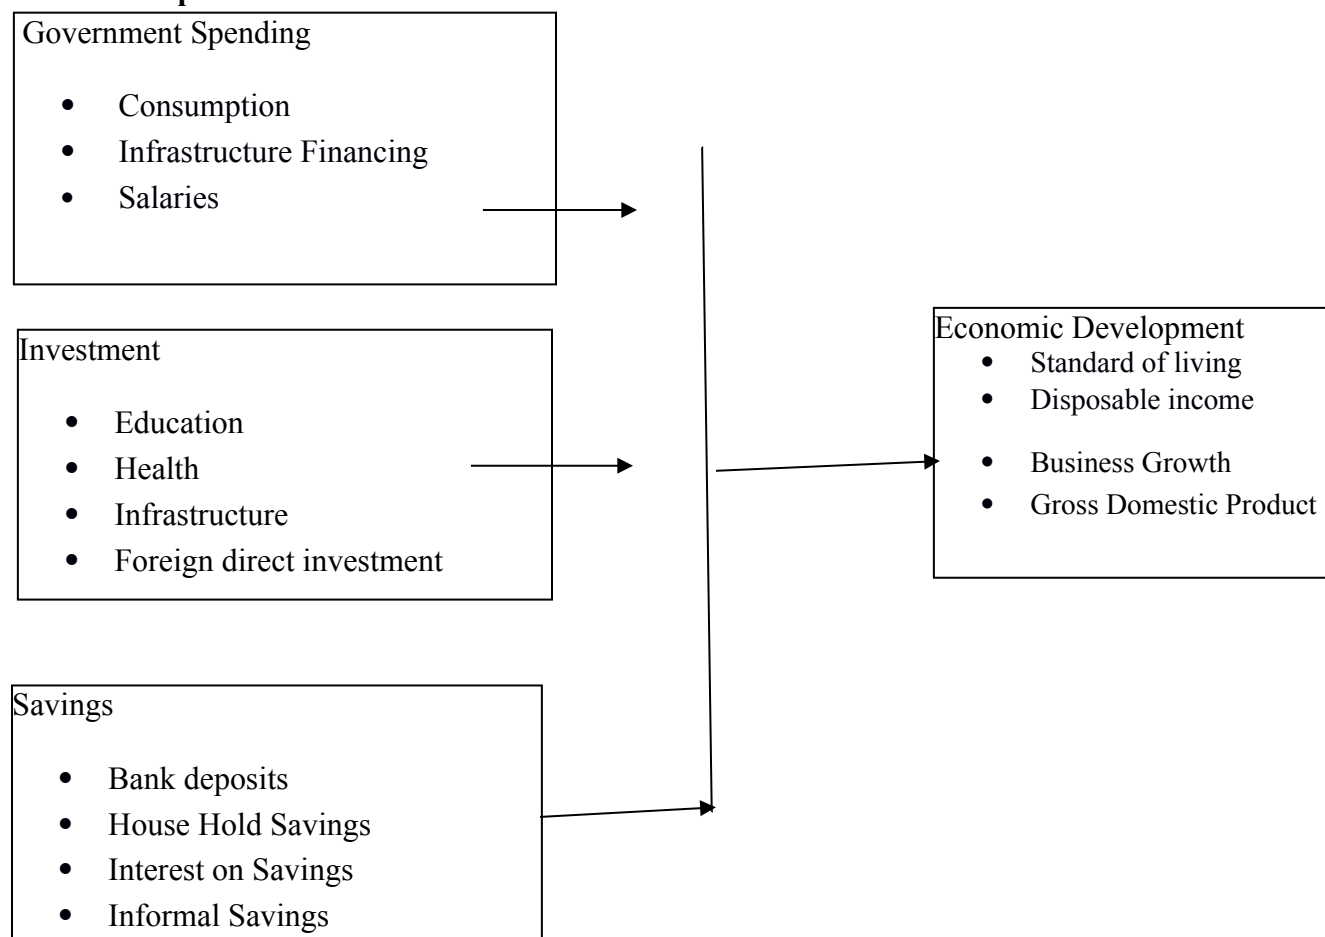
Government Spending

- Consumption
- Infrastructure Financing
- Salaries

Investment

- Education
- Health
- Infrastructure
- Foreign direct investment

Savings

- Bank deposits
- House Hold Savings
- Interest on Savings
- Informal Savings

Economic Development

- Standard of living
- Disposable income
- Business Growth
- Gross Domestic Product